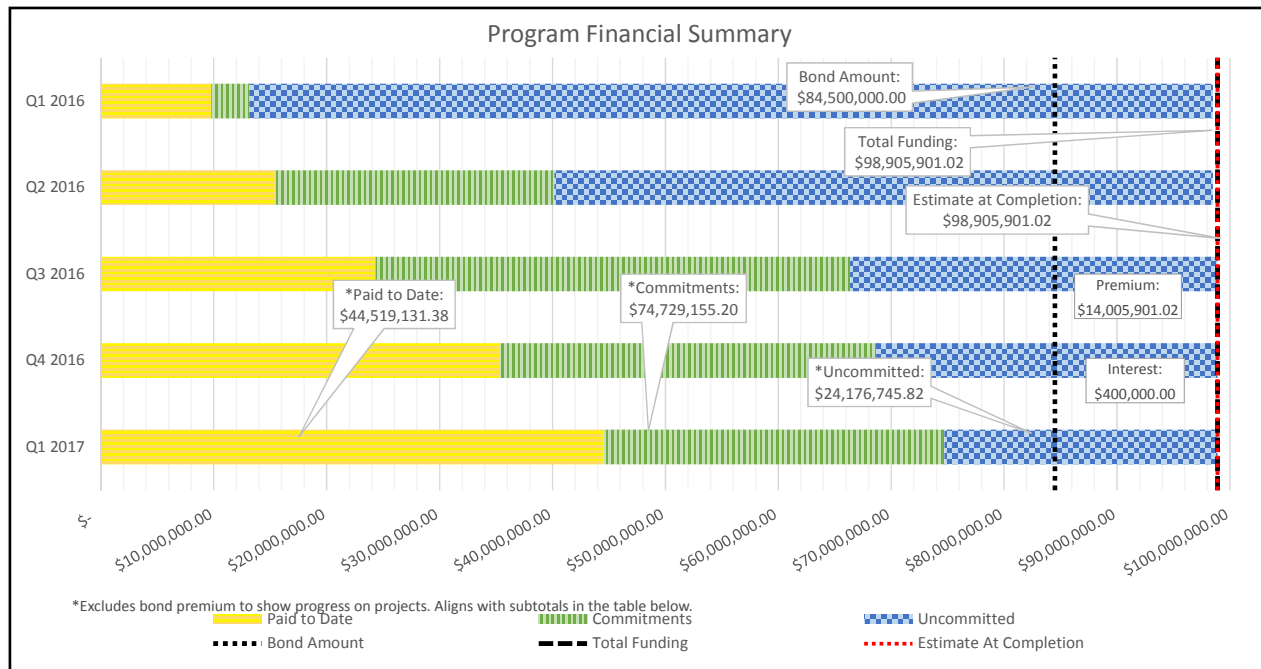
Program Financial Summary

Q1 2016
Q2 2016
Q3 2016
Q4 2016
Q1 2017

Bond Amount: $84,500,000.00

Total Funding: $98,905,901.02

Estimate at Completion: $98,905,901.02

Premium: $14,005,901.02

Interest: $400,000.00

*Paid to Date: $44,519,131.38

*Commitments: $74,729,155.20

*Uncommitted: $24,176,745.82

$-
$10,000,000.00
$20,000,000.00
$30,000,000.00
$40,000,000.00
$50,000,000.00
$60,000,000.00
$70,000,000.00
$80,000,000.00
$90,000,000.00
$100,000,000.00

*Excludes bond premium to show progress on projects. Aligns with subtotals in the table below.

Paid to Date
Commitments
Uncommitted
Bond Amount
Total Funding
Estimate At Completion